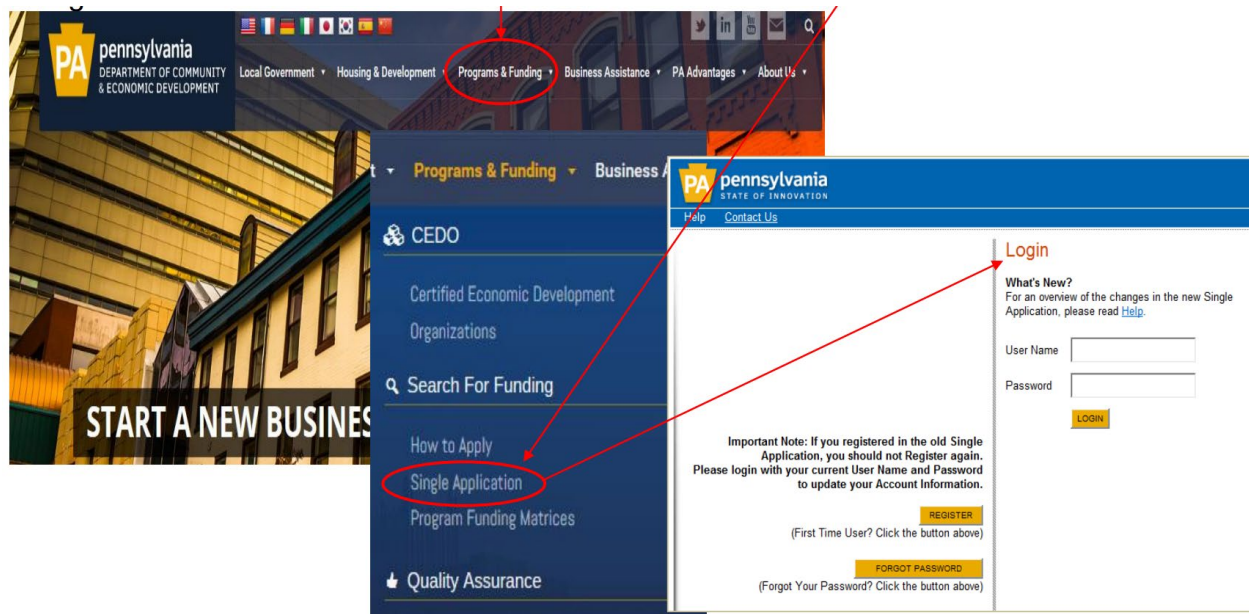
PA pennsylvania
DEPARTMENT OF COMMUNITY & ECONOMIC DEVELOPMENT

Local Government ▾ Housing & Development ▾ Programs & Funding ▾ Business Assistance ▾ PA Advantages ▾ About Us ▾

START A NEW BUSINES

t ▾ Programs & Funding ▾ Business A

CEDO

Certified Economic Development Organizations

Search For Funding

How to Apply

Single Application

Program Funding Matrices

Quality Assurance

PA pennsylvania
STATE OF INNOVATION

Help Contact Us

Important Note: If you registered in the old Single Application, you should not Register again. Please login with your current User Name and Password to update your Account Information.

REGISTER
(First Time User? Click the button above)

FORGOT PASSWORD
(Forgot Your Password? Click the button above)

Login

What's New?
For an overview of the changes in the new Single Application, please read Help.

User Name

Password

LOGIN